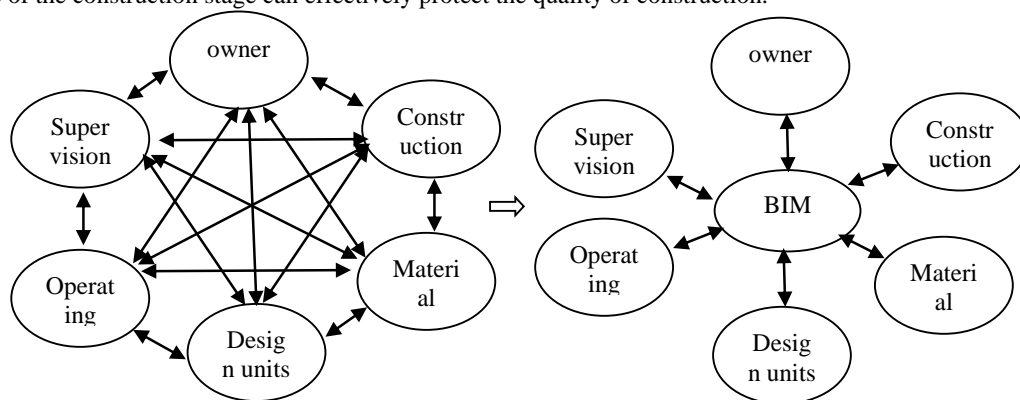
of the construction stage can effectively protect the quality of construction.

owner

Super vision

Constr uction

Operat ing

Materi al

Desig n units

⇨

owner

Super vision

Constr uction

BIM

Operat ing

Materi al

Desig n units